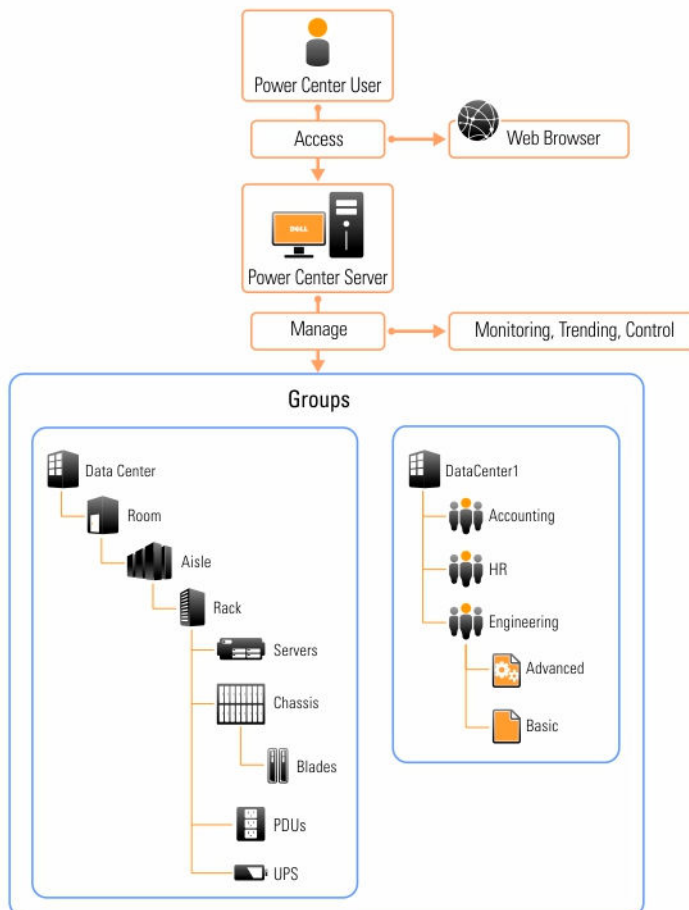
Power Center User

Access

Web Browser

DELL

Power Center Server

Manage

Monitoring, Trending, Control

Groups

Data Center

Room

Aisle

Rack

Servers

Chassis

Blades

PDUs

UPS

DataCenter1

Accounting

HR

Engineering

Advanced

Basic